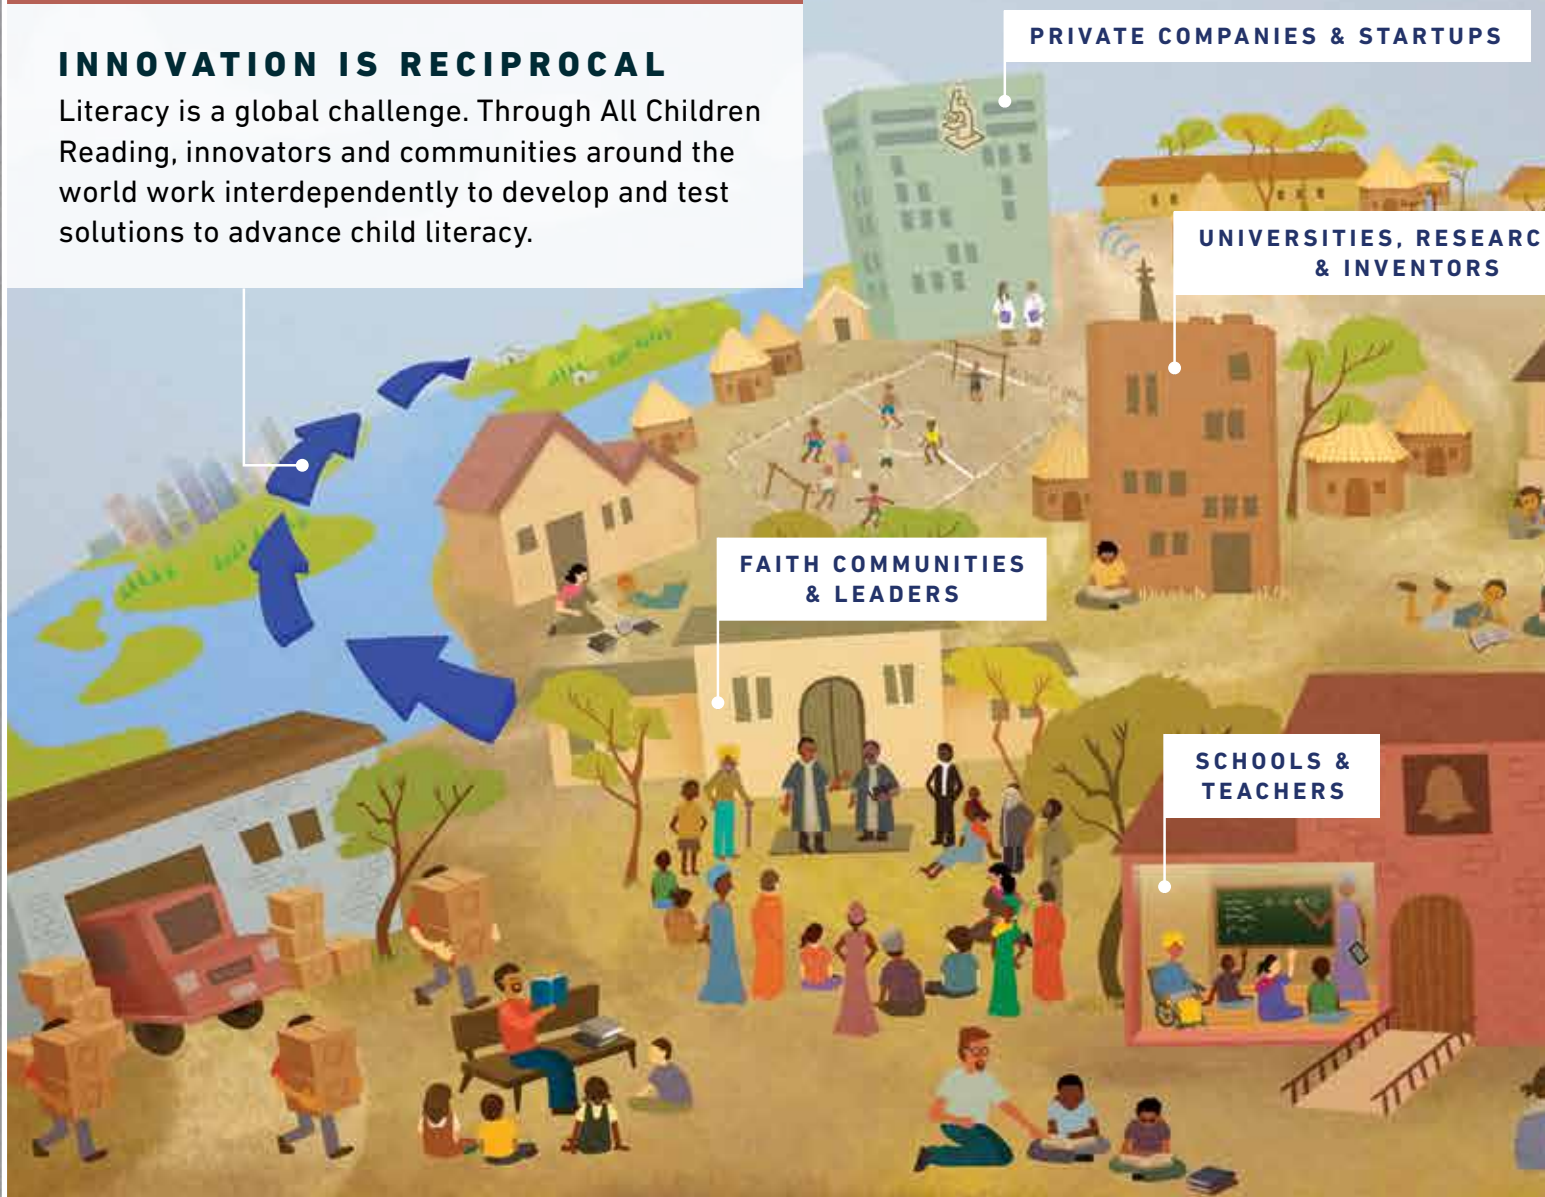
INNOVATION IS RECIPROCAL

Literacy is a global challenge. Through All Children Reading, innovators and communities around the world work interdependently to develop and test solutions to advance child literacy.

PRIVATE COMPANIES & STARTUPS

UNIVERSITIES, RESEARC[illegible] & INVENTORS

FAITH COMMUNITIES & LEADERS

SCHOOLS & TEACHERS